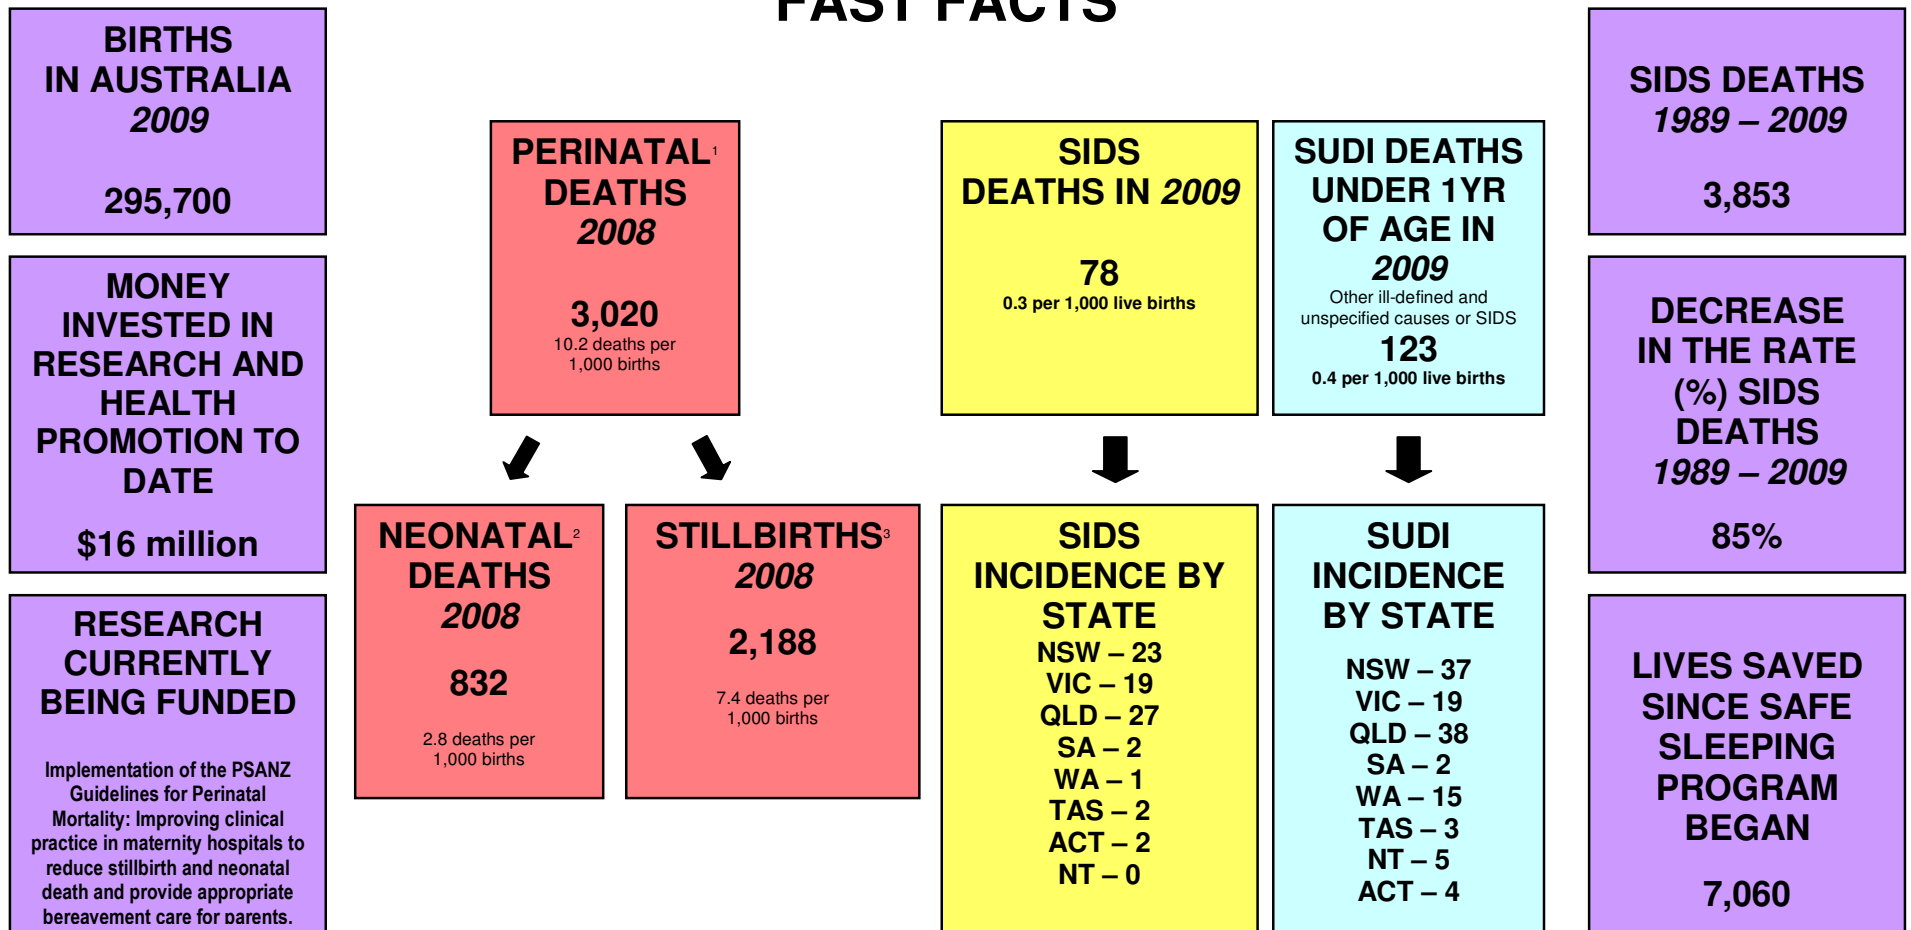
FAST FACTS

BIRTHS IN AUSTRALIA *2009*

295,700

MONEY INVESTED IN RESEARCH AND HEALTH PROMOTION TO DATE

$16 million

RESEARCH CURRENTLY BEING FUNDED

Implementation of the PSANZ Guidelines for Perinatal Mortality: Improving clinical practice in maternity hospitals to reduce stillbirth and neonatal death and provide appropriate bereavement care for parents.

PERINATAL$^1$ DEATHS *2008*

3,020
10.2 deaths per 1,000 births

NEONATAL$^2$ DEATHS *2008*

832

2.8 deaths per 1,000 births

STILLBIRTHS$^3$ *2008*

2,188

7.4 deaths per 1,000 births

SIDS DEATHS IN *2009*

78
0.3 per 1,000 live births

SIDS INCIDENCE BY STATE
NSW – 23
VIC – 19
QLD – 27
SA – 2
WA – 1
TAS – 2
ACT – 2
NT – 0

SUDI DEATHS UNDER 1YR OF AGE IN *2009*
Other ill-defined and unspecified causes or SIDS
123
0.4 per 1,000 live births

SUDI INCIDENCE BY STATE

NSW – 37
VIC – 19
QLD – 38
SA – 2
WA – 15
TAS – 3
NT – 5
ACT – 4

SIDS DEATHS *1989 – 2009*

3,853

DECREASE IN THE RATE (%) SIDS DEATHS *1989 – 2009*

85%

LIVES SAVED SINCE SAFE SLEEPING PROGRAM BEGAN

7,060